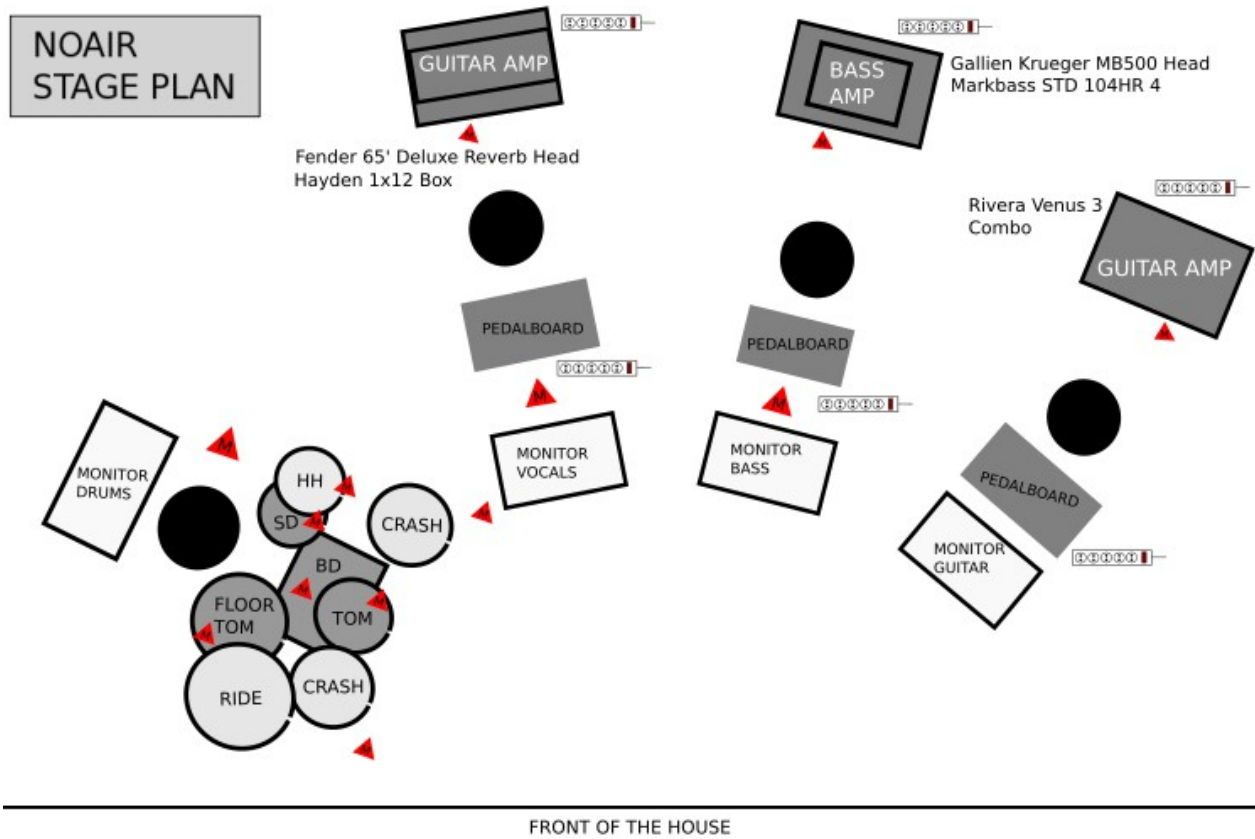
NOAIR
STAGE PLAN

GUITAR AMP

Fender 65' Deluxe Reverb Head
Hayden 1x12 Box

BASS AMP

Gallien Krueger MB500 Head
Markbass STD 104HR 4

Rivera Venus 3
Combo

GUITAR AMP

PEDALBOARD

PEDALBOARD

PEDALBOARD

M

M

M

M

MONITOR DRUMS

MONITOR VOCALS

MONITOR BASS

MONITOR GUITAR

HH

SD

CRASH

BD

FLOOR TOM

TOM

RIDE

CRASH

FRONT OF THE HOUSE